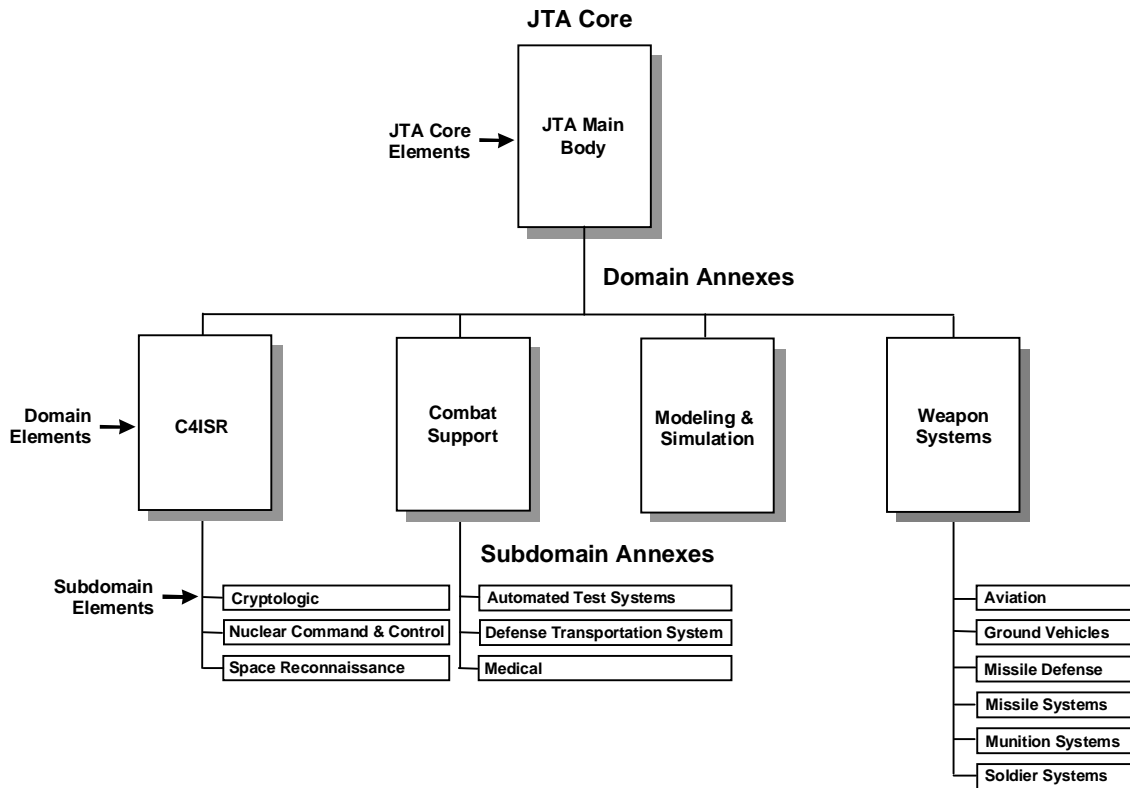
JTA Core

JTA Core Elements

JTA Main Body

Domain Annexes

Domain Elements

C4ISR

Combat Support

Modeling & Simulation

Weapon Systems

Subdomain Annexes

Subdomain Elements

Cryptologic

Nuclear Command & Control

Space Reconnaissance

Automated Test Systems

Defense Transportation System

Medical

Aviation

Ground Vehicles

Missile Defense

Missile Systems

Munition Systems

Soldier Systems